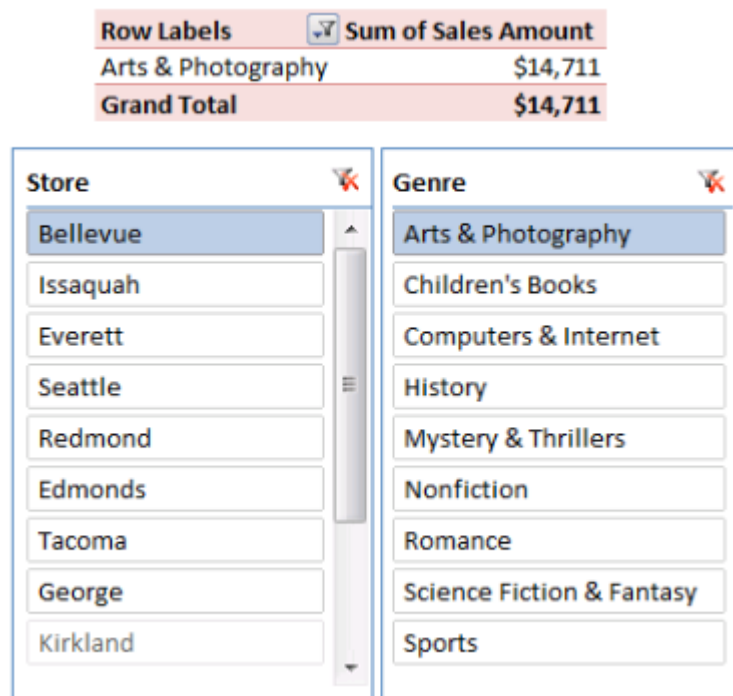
| Row Labels | Sum of Sales Amount |
|---|---|
| Arts & Photography | $14,711 |
| Grand Total | $14,711 |

Store

Bellevue
Issaquah
Everett
Seattle
Redmond
Edmonds
Tacoma
George
Kirkland

Genre

Arts & Photography
Children's Books
Computers & Internet
History
Mystery & Thrillers
Nonfiction
Romance
Science Fiction & Fantasy
Sports